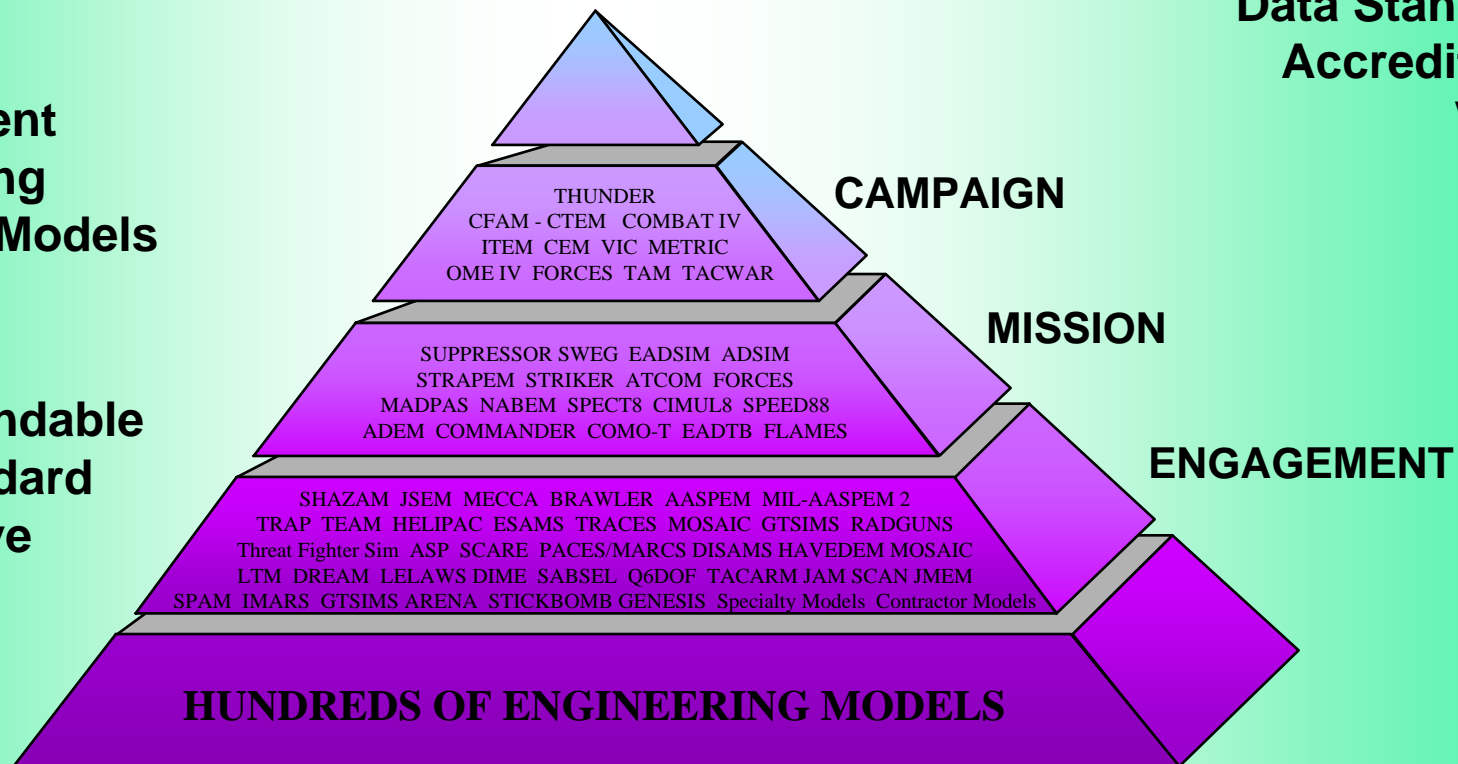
ent
ng
Models

ndable
dard
ve

Data Stan
Accredi
V

THUNDER
CFAM - CTEM COMBAT IV
ITEM CEM VIC METRIC
OME IV FORCES TAM TACWAR

CAMPAIGN

SUPPRESSOR SWEG EADSIM ADSIM
STRAPEM STRIKER ATCOM FORCES
MADPAS NABEM SPECT8 CIMUL8 SPEED88
ADEM COMMANDER COMO-T EADTB FLAMES

MISSION

SHAZAM JSEM MECCA BRAWLER AASPEM MIL-AASPEM 2
TRAP TEAM HELIPAC ESAMS TRACES MOSAIC GTSIMS RADGUNS
Threat Fighter Sim ASP SCARE PACES/MARCS DISAMS HAVEDEM MOSAIC
LTM DREAM LELAWS DIME SABSEL Q6DOF TACARM JAM SCAN JMEM
SPAM IMARS GTSIMS ARENA STICKBOMB GENESIS Specialty Models Contractor Models

ENGAGEMENT

HUNDREDS OF ENGINEERING MODELS